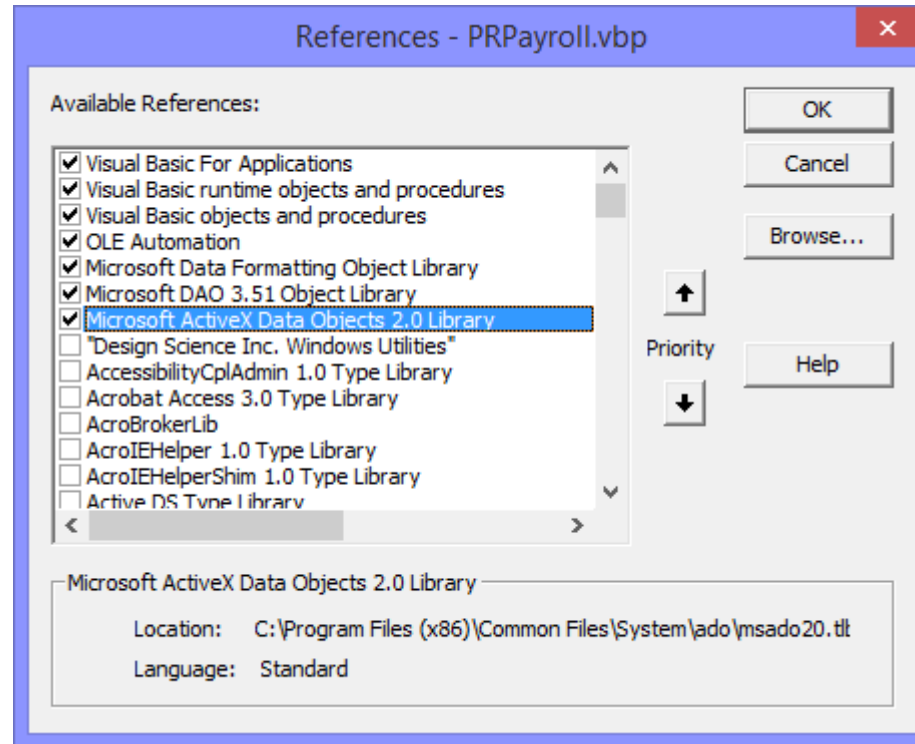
References - PRPayroll.vbp

Available References:

Visual Basic For Applications
Visual Basic runtime objects and procedures
Visual Basic objects and procedures
OLE Automation
Microsoft Data Formatting Object Library
Microsoft DAO 3.51 Object Library
Microsoft ActiveX Data Objects 2.0 Library
"Design Science Inc. Windows Utilities"
AccessibilityCplAdmin 1.0 Type Library
Acrobat Access 3.0 Type Library
AcroBrokerLib
AcroIEHelper 1.0 Type Library
AcroIEHelperShim 1.0 Type Library
Active DS Type Library

OK
Cancel
Browse...
Priority
Help

Microsoft ActiveX Data Objects 2.0 Library
Location: C:\Program Files (x86)\Common Files\System\ado\msado20.tl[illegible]
Language: Standard